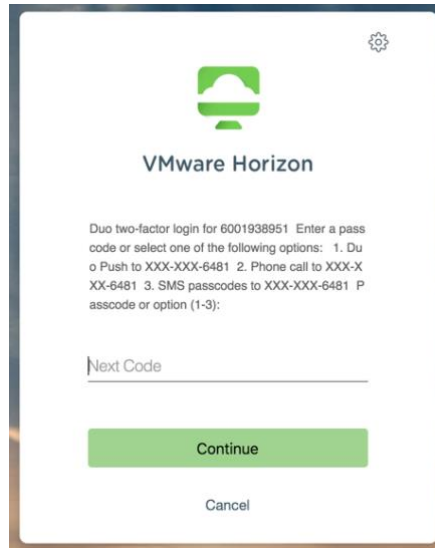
VMware Horizon

Duo two-factor login for 6001938951 Enter a passcode or select one of the following options: 1. Duo Push to XXX-XXX-6481 2. Phone call to XXX-XXX-6481 3. SMS passcodes to XXX-XXX-6481 Passcode or option (1-3):

Next Code

Continue

Cancel